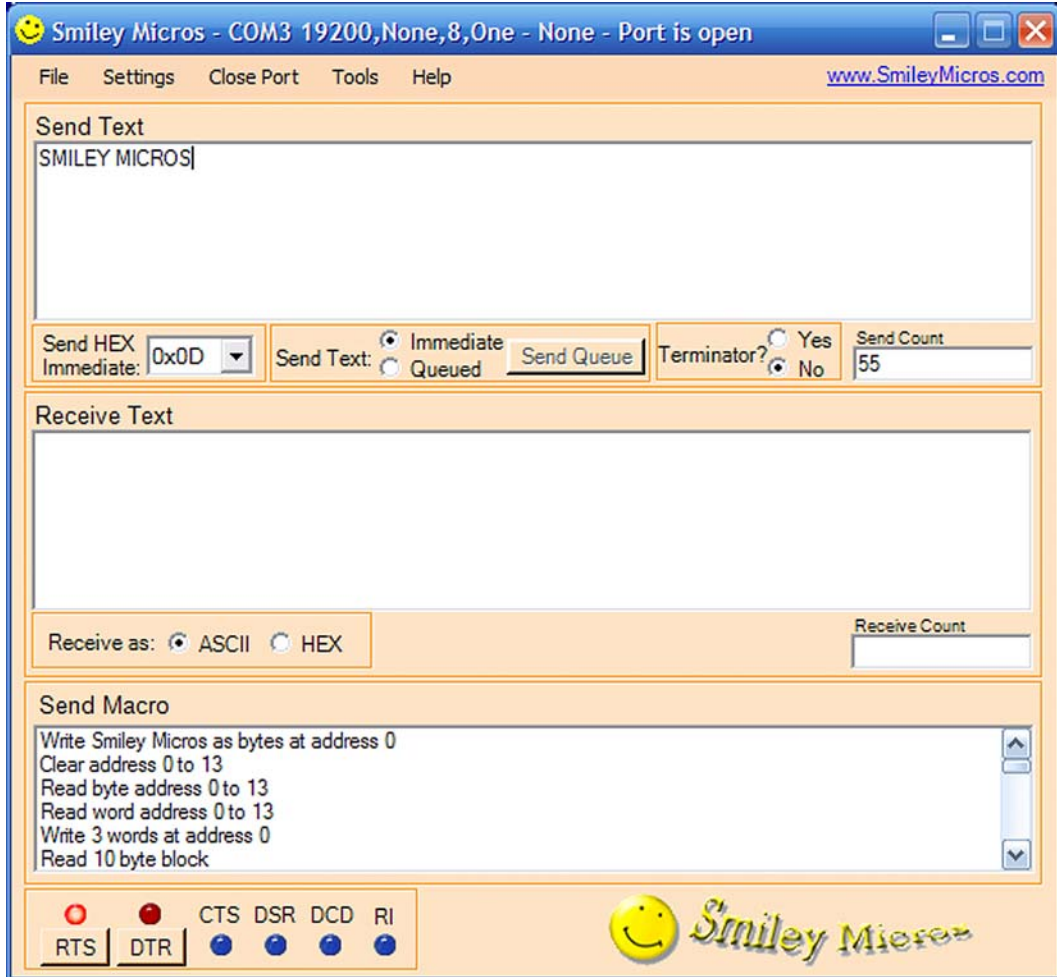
Smiley Micros - COM3 19200,None,8,One - None - Port is open

File Settings Close Port Tools Help www.SmileyMicros.com

Send Text

SMILEY MICROS

Send HEX Immediate: 0x0D

Send Text: Immediate Queued Send Queue

Terminator? Yes No

Send Count
55

Receive Text

Receive as: ASCII HEX

Receive Count

Send Macro

Write Smiley Micros as bytes at address 0
Clear address 0 to 13
Read byte address 0 to 13
Read word address 0 to 13
Write 3 words at address 0
Read 10 byte block

RTS DTR CTS DSR DCD RI

Smiley Micros